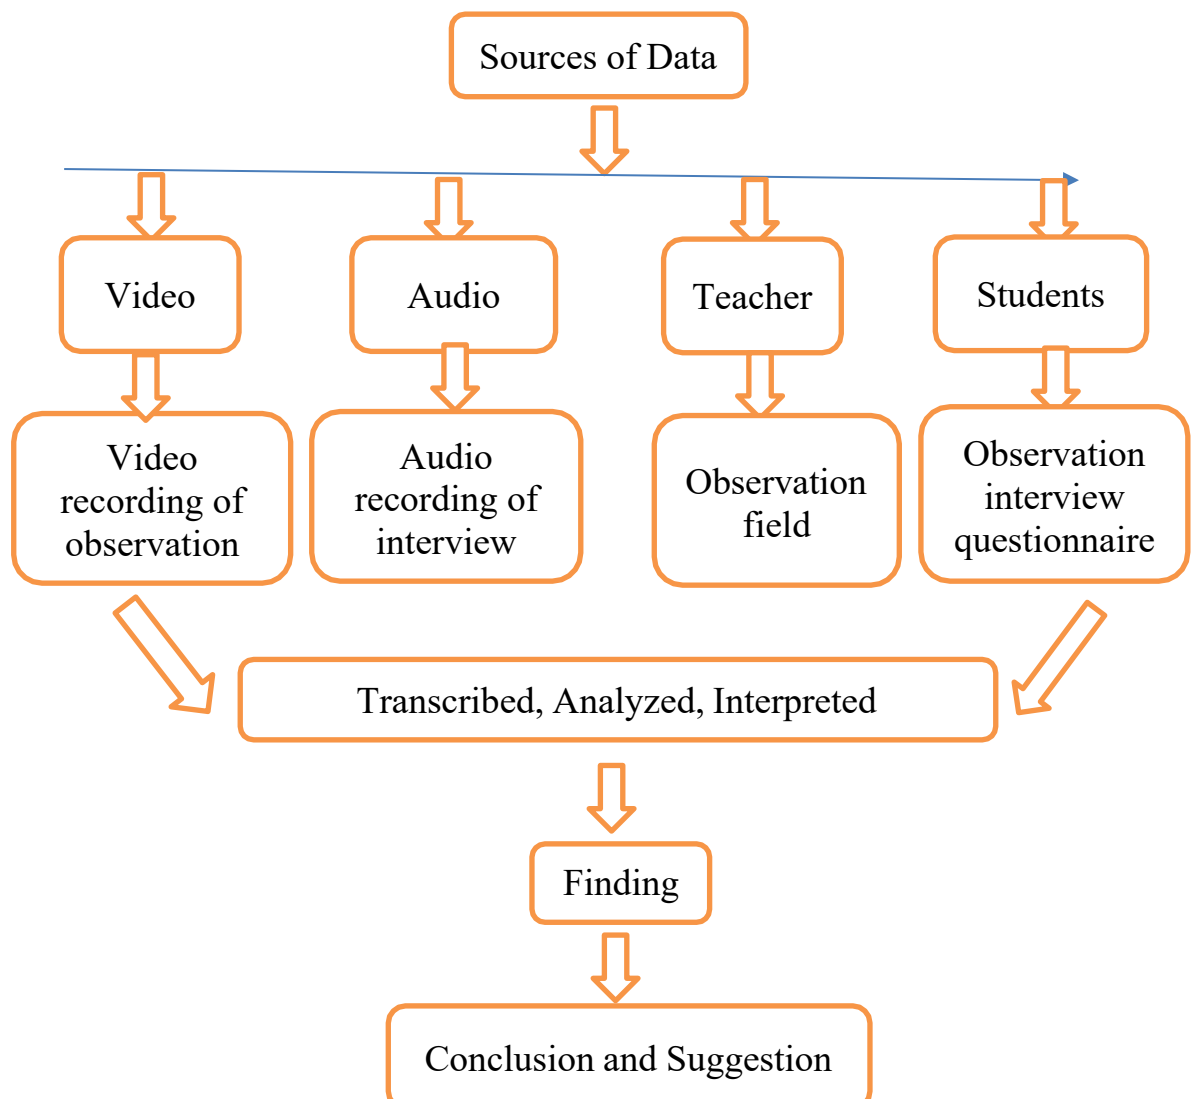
Sources of Data

Video

Audio

Teacher

Students

Video recording of observation

Audio recording of interview

Observation field

Observation interview questionnaire

Transcribed, Analyzed, Interpreted

Finding

Conclusion and Suggestion